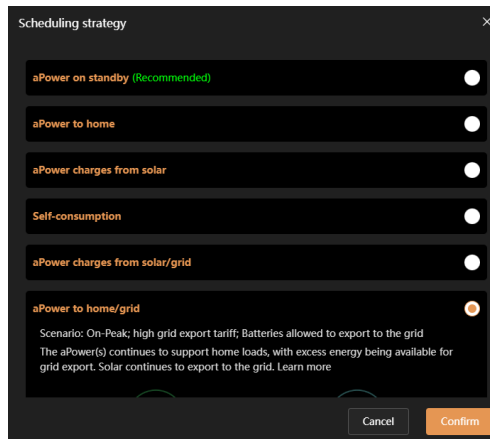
Scheduling strategy

×

aPower on standby (Recommended)

aPower to home

aPower charges from solar

Self-consumption

aPower charges from solar/grid

aPower to home/grid

Scenario: On-Peak; high grid export tariff; Batteries allowed to export to the grid

The aPower(s) continues to support home loads, with excess energy being available for grid export. Solar continues to export to the grid. Learn more

Cancel

Confirm